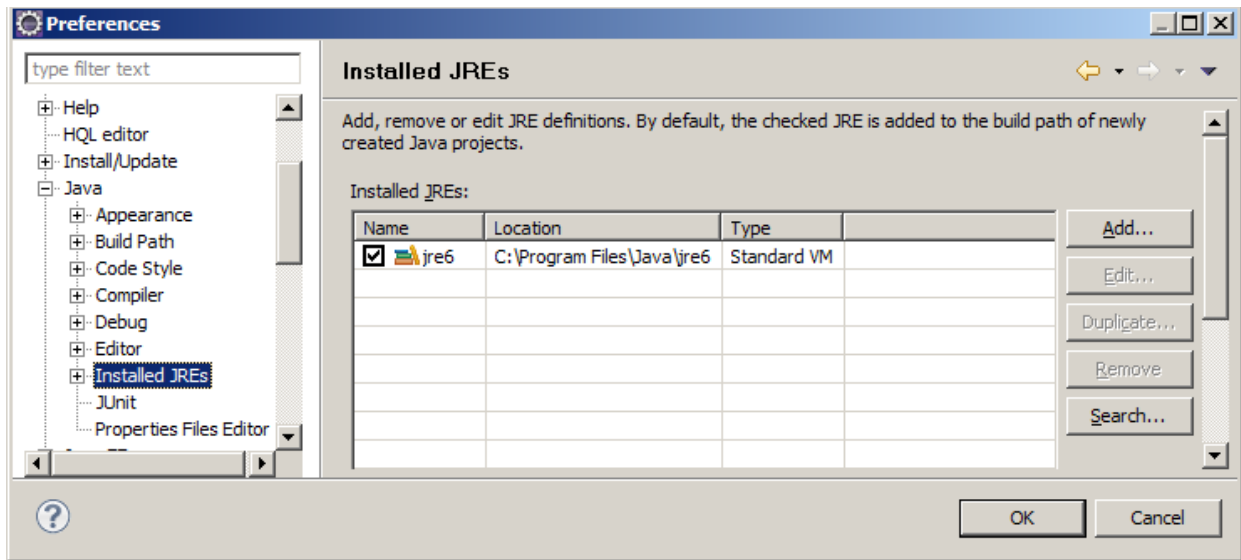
Preferences

type filter text

Help
HQL editor
Install/Update
Java
Appearance
Build Path
Code Style
Compiler
Debug
Editor
Installed JREs
JUnit
Properties Files Editor

Installed JREs

Add, remove or edit JRE definitions. By default, the checked JRE is added to the build path of newly created Java projects.

Installed JREs:

| Name | Location | Type |
|---|---|---|
| jre6 | C:\Program Files\Java\jre6 | Standard VM |

Add...
Edit...
Duplicate...
Remove
Search...

OK
Cancel